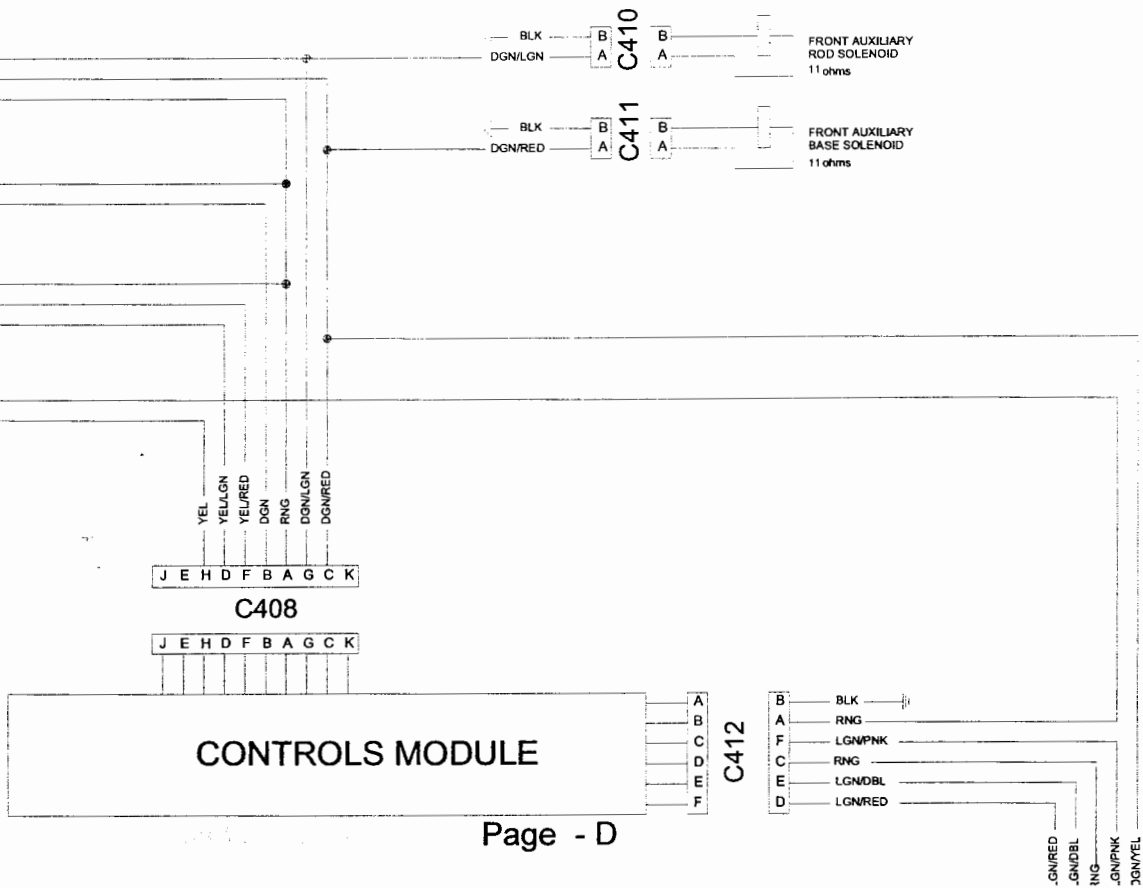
BLK
DGN/LGN
B
A
C410
B
A
FRONT AUXILIARY ROD SOLENOID
11 ohms

BLK
DGN/RED
B
A
C411
B
A
FRONT AUXILIARY BASE SOLENOID
11 ohms

YEL
YEL/LGN
YEL/RED
DGN
RNG
DGN/LGN
DGN/RED

J E H D F B A G C K
C408
J E H D F B A G C K

CONTROLS MODULE

A
B
C
D
E
F
C412
B
A
F
C
E
D
BLK
RNG
LGN/PNK
RNG
LGN/DBL
LGN/RED

Page - D

.GN/RED
.GN/DBL
RNG
.GN/PNK
DGN/YEL